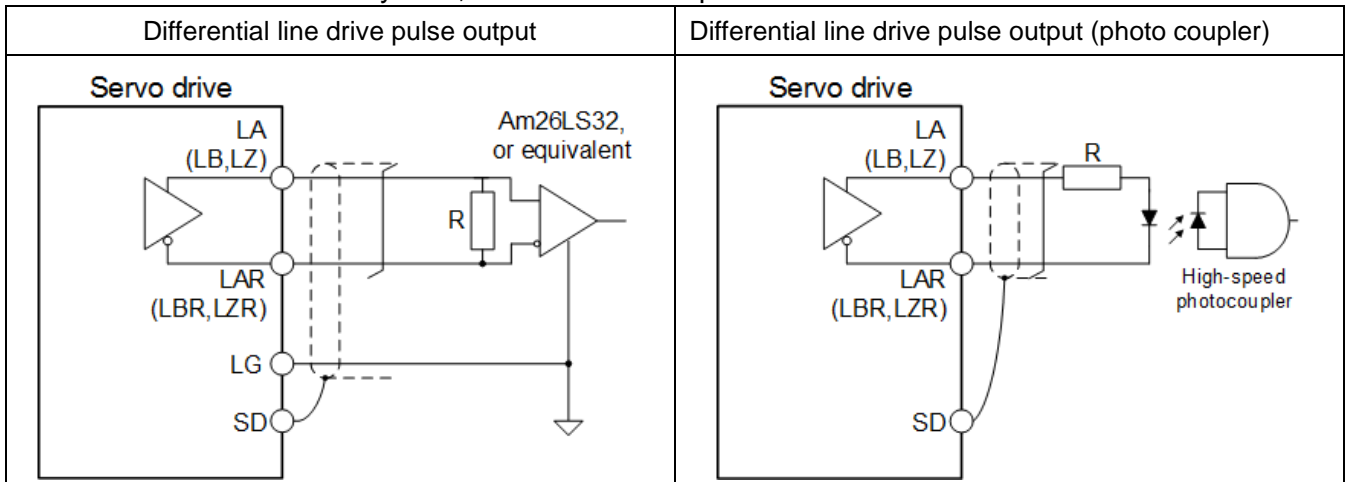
| Differential line drive pulse output | Differential line drive pulse output (photo coupler) |
|---|---|
| Servo drive<br>LA<br>(LB,LZ)<br>Am26LS32, or equivalent<br>R<br>LAR<br>(LBR,LZR)<br>LG<br>SD | Servo drive<br>LA<br>(LB,LZ)<br>R<br>LAR<br>(LBR,LZR)<br>High-speed photocoupler<br>SD |